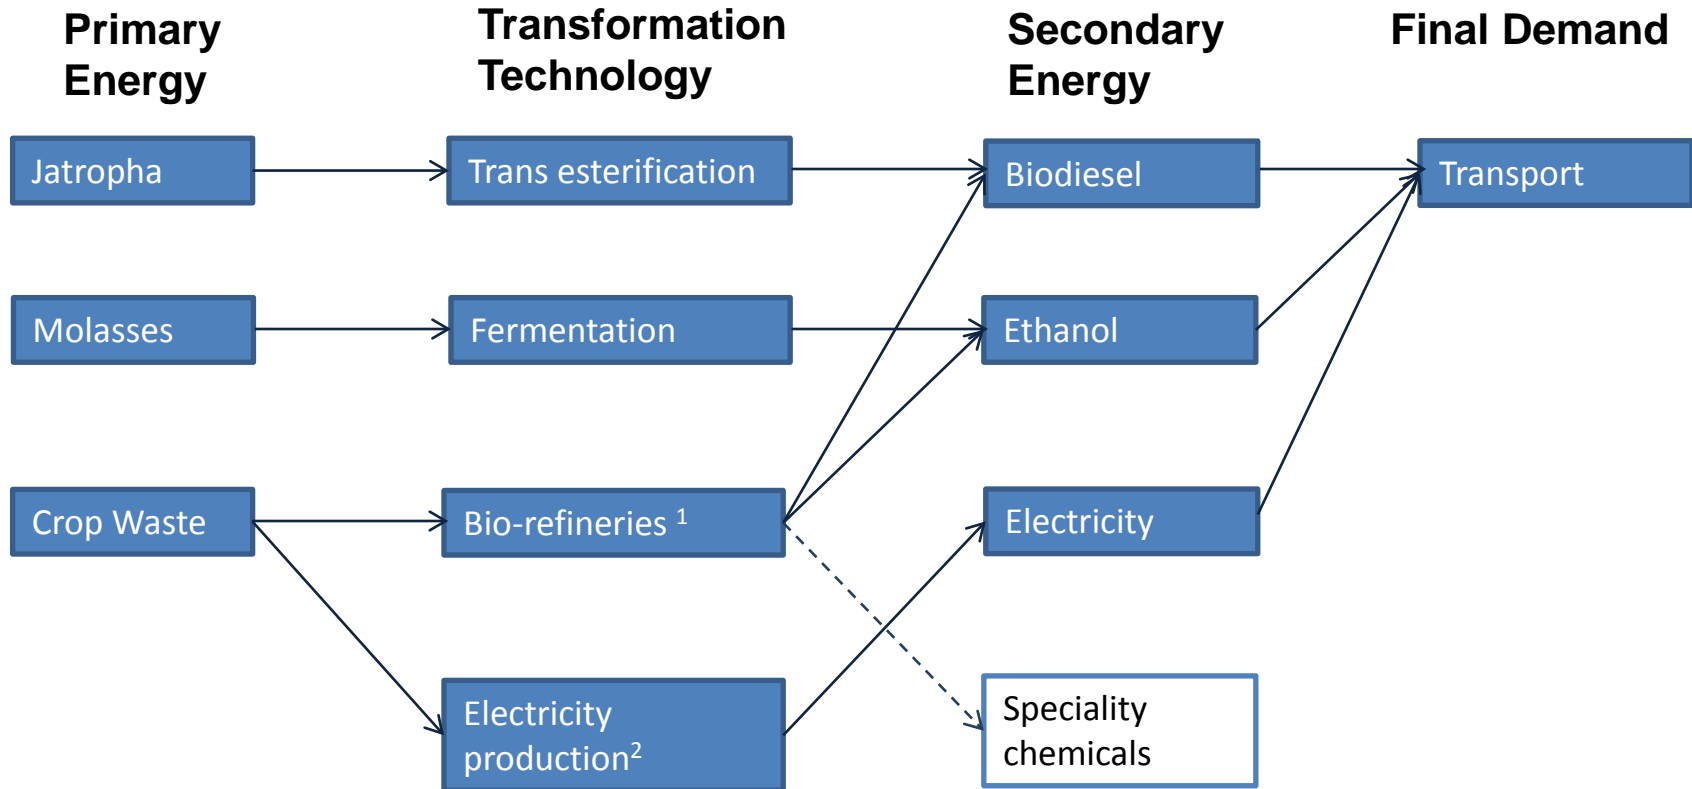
Primary Energy

Transformation Technology

Secondary Energy

Final Demand

Jatropha

Trans esterification

Biodiesel

Transport

Molasses

Fermentation

Ethanol

Crop Waste

Bio-refineries $^1$

Electricity

Electricity production$^2$

Speciality chemicals